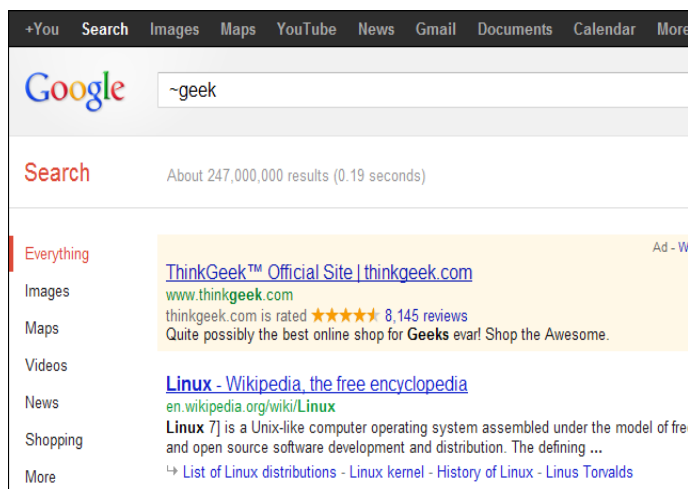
+You Search Images Maps YouTube News Gmail Documents Calendar More

Google ~geek

Search About 247,000,000 results (0.19 seconds)

Everything
Images
Maps
Videos
News
Shopping
More

Ad - W

ThinkGeek™ Official Site | thinkgeek.com
www.thinkgeek.com
thinkgeek.com is rated ★★★★★ 8,145 reviews
Quite possibly the best online shop for Geeks evar! Shop the Awesome.

Linux - Wikipedia, the free encyclopedia
en.wikipedia.org/wiki/Linux
Linux 7] is a Unix-like computer operating system assembled under the model of fre and open source software development and distribution. The defining ...
List of Linux distributions - Linux kernel - History of Linux - Linus Torvalds